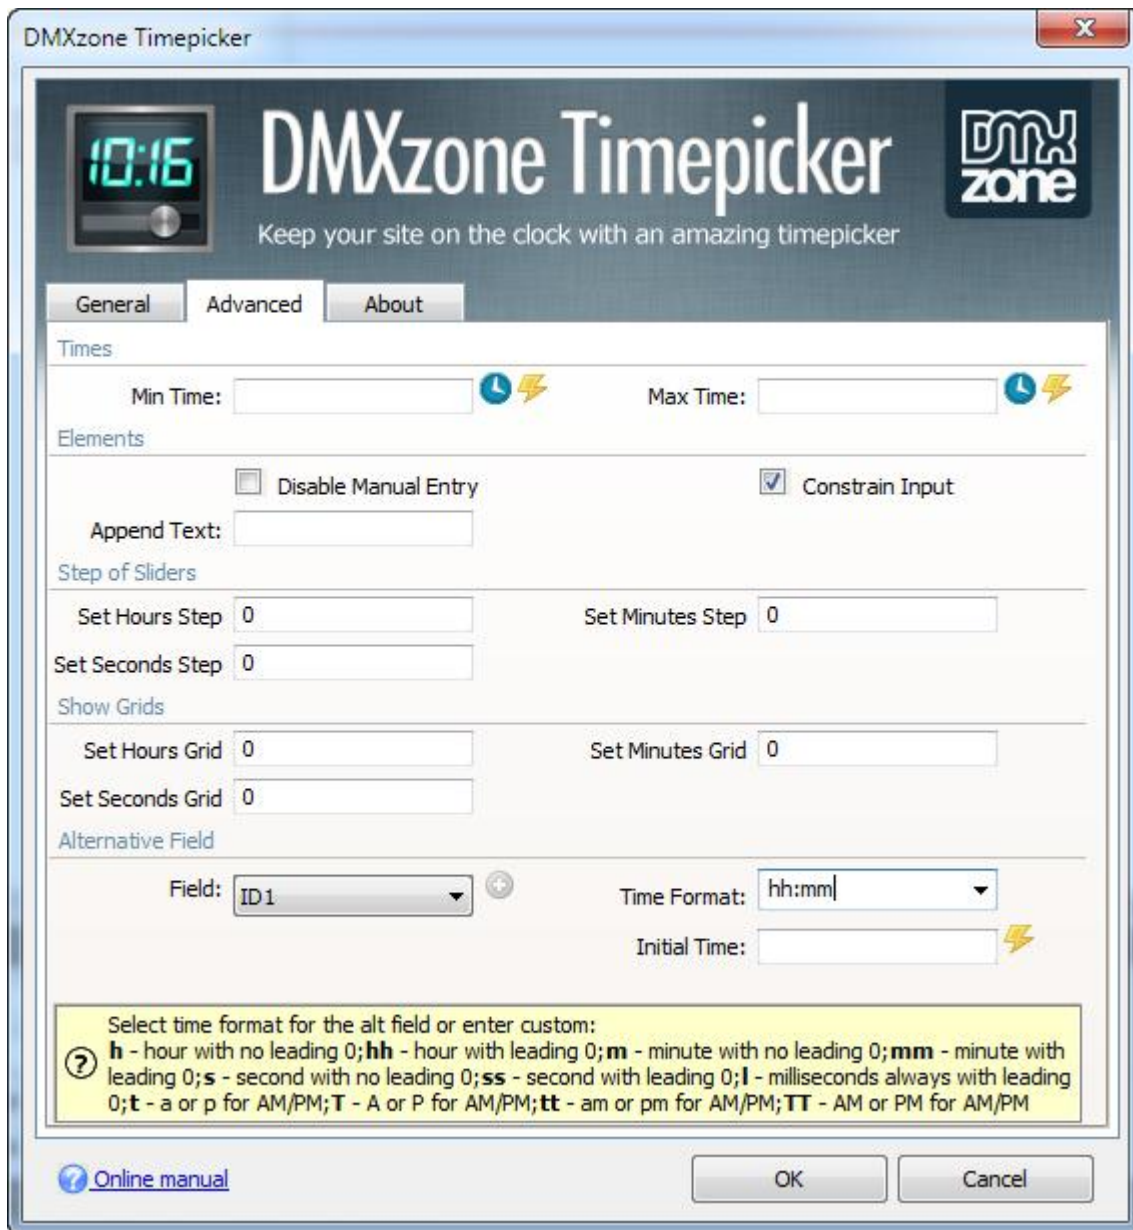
DMXzone Timepicker

10:16

DMXzone Timepicker

Keep your site on the clock with an amazing timepicker

DMX zone

General | Advanced | About

Times

Min Time:

Max Time:

Elements

Disable Manual Entry

Constrain Input

Append Text:

Step of Sliders

Set Hours Step 0

Set Minutes Step 0

Set Seconds Step 0

Show Grids

Set Hours Grid 0

Set Minutes Grid 0

Set Seconds Grid 0

Alternative Field

Field: ID1

Time Format: hh:mm

Initial Time:

Select time format for the alt field or enter custom:
**h** - hour with no leading 0;**hh** - hour with leading 0;**m** - minute with no leading 0;**mm** - minute with leading 0;**s** - second with no leading 0;**ss** - second with leading 0;**l** - milliseconds always with leading 0;**t** - a or p for AM/PM;**T** - A or P for AM/PM;**tt** - am or pm for AM/PM;**TT** - AM or PM for AM/PM

Online manual

OK

Cancel